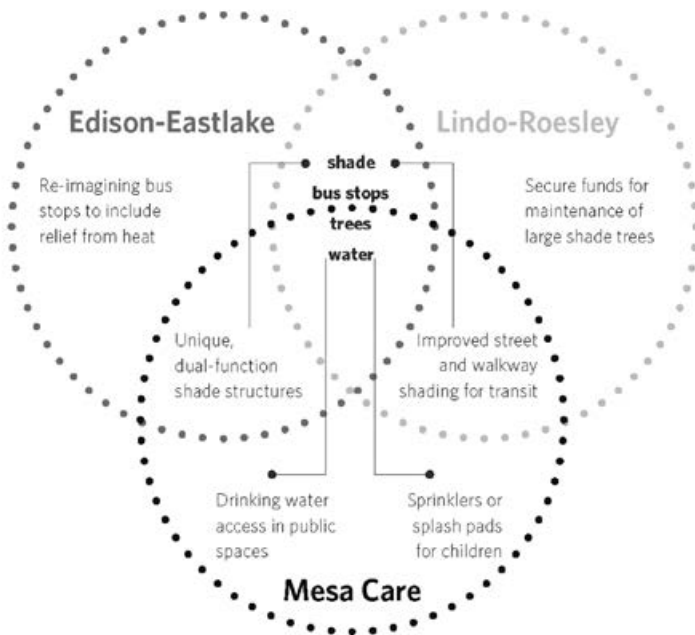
Edison-Eastlake

Lindo-Roesley

shade

bus stops

trees

water

Re-imagining bus stops to include relief from heat

Secure funds for maintenance of large shade trees

Unique, dual-function shade structures

Improved street and walkway shading for transit

Drinking water access in public spaces

Sprinklers or splash pads for children

Mesa Care